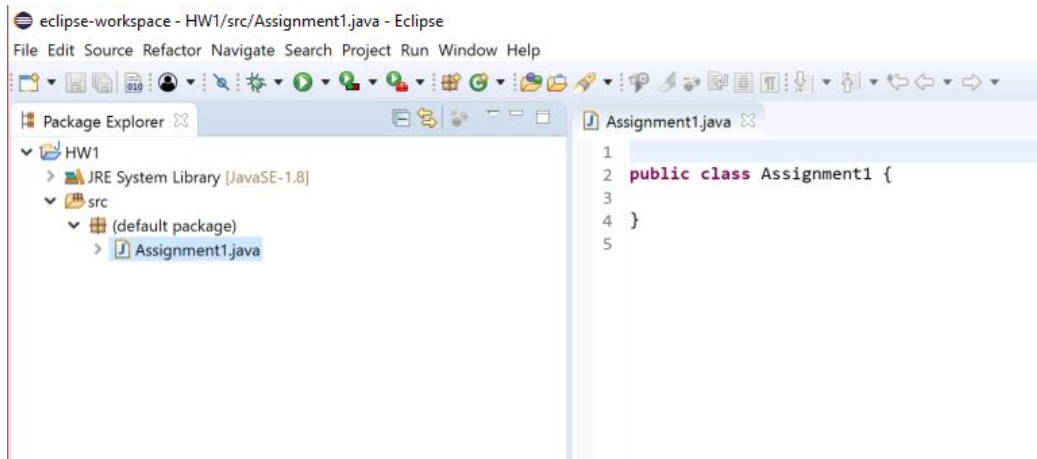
eclipse-workspace - HW1/src/Assignment1.java - Eclipse

File Edit Source Refactor Navigate Search Project Run Window Help

Package Explorer

HW1
JRE System Library [JavaSE-1.8]
src
(default package)
Assignment1.java

Assignment1.java

1
2 public class Assignment1 {
3
4 }
5